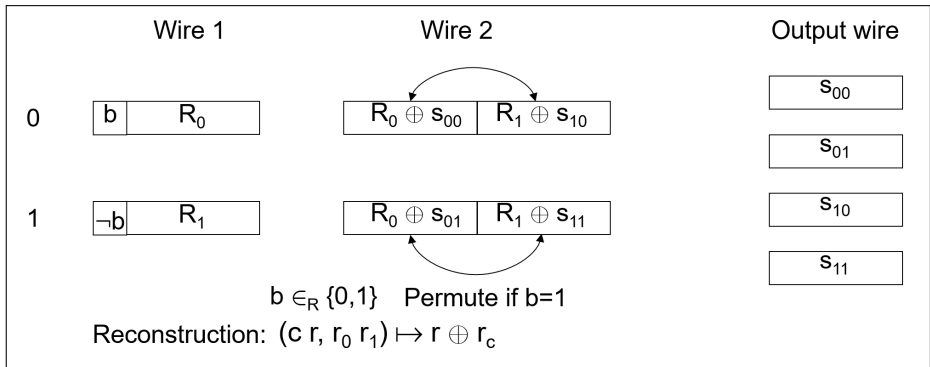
Wire 1

Wire 2

Output wire

0

| $b$ | $R_0$ |
|---|---|

| $R_0 \oplus s_{00}$ | $R_1 \oplus s_{10}$ |
|---|---|

$s_{00}$

$s_{01}$

1

| $\neg b$ | $R_1$ |
|---|---|

| $R_0 \oplus s_{01}$ | $R_1 \oplus s_{11}$ |
|---|---|

$s_{10}$

$s_{11}$

$b \in_R \{0,1\}$ Permute if b=1

Reconstruction: $(c\ r, r_0\ r_1) \mapsto r \oplus r_c$